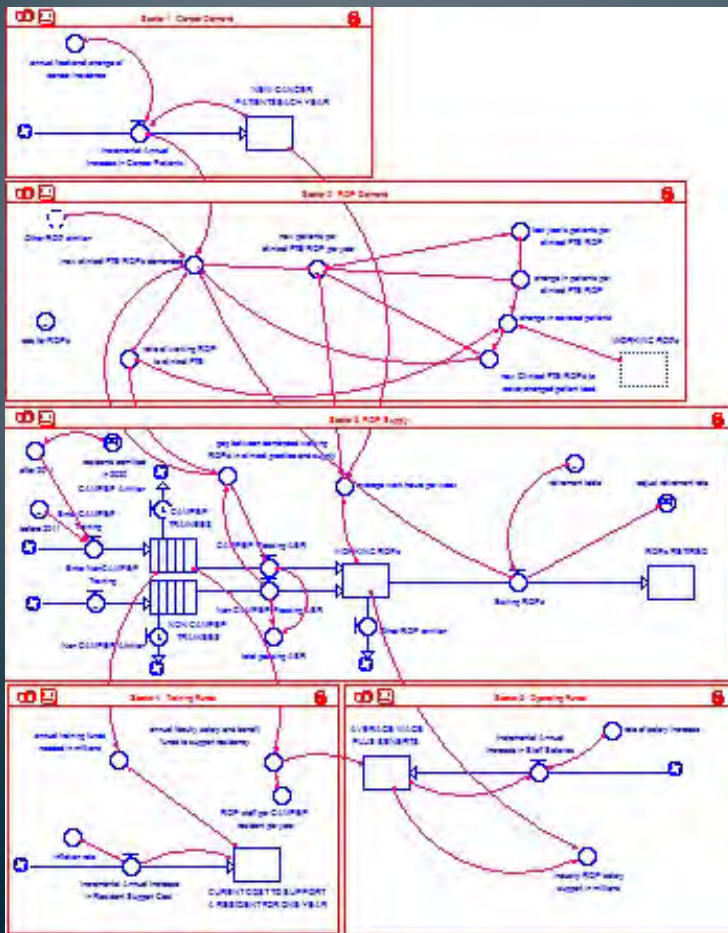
Sector 1: Cancer Demand

annual fractional change of cancer incidence

NEW CANCER PATIENTS EACH YEAR

Incremental Annual Increase in Cancer Patients

Sector 2: ROP Demand

Other ROP attrition

new clinical FTE ROPs demanded

new patients per clinical FTE ROP per year

new yearly patients per clinical FTE ROP

change in patients per clinical FTE ROP

change in retained patients

WORKING ROPs

ratio for ROPs

ratio of working ROP to clinical FTE

new Clinical FTE ROPs to serve changed patient load

Sector 3: ROP Supply

after 2011

residents admitted in 2009

CAMPEP Attrition

before 2011

Enter CAMPEP Training

Enter Non-CAMPEP Training

CAMPEP TRAINEES

CAMPEP Passing ABR

Non-CAMPEP Attrition

NON-CAMPEP TRAINEES

Non-CAMPEP Passing ABR

total passing ABR

gap between demanded training ROPs

average work hours per week

WORKING ROPs

Other ROP attrition

retirement ratio

actual retirement rate

ROPs RETIRED

Retiring ROPs

Sector 4: Training Funds

annual training funds needed in millions

annual faculty salary and benefit funds to support residency

ROP staff per CAMPEP resident per year

inflation rate

Incremental Annual Increase in Resident Support Cost

CURRENT COST TO SUPPORT A RESIDENT FOR ONE YEAR

Sector 5: Operating Funds

AVERAGE WAGE PLUS BENEFITS

Incremental Annual Increase in Staff Salaries

rate of salary increase

industry ROP salary support in millions